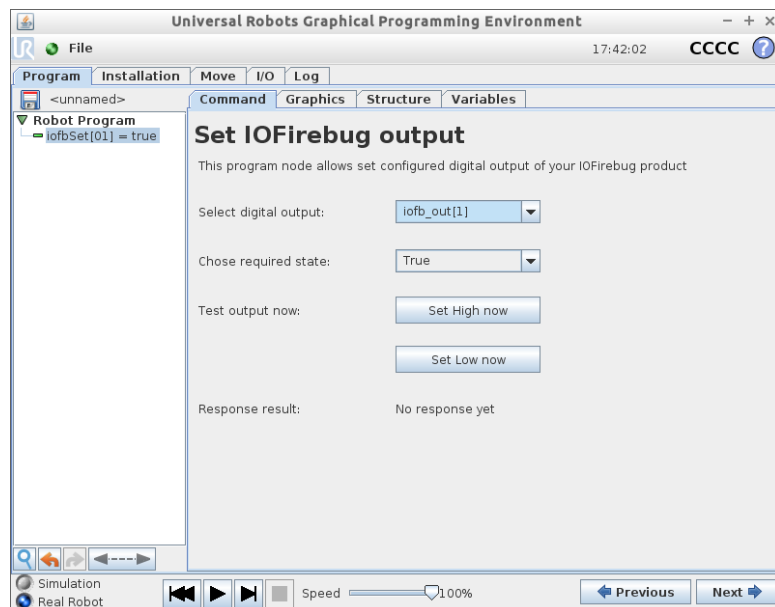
Universal Robots Graphical Programming Environment

File

17:42:02

CCCC

Program

Installation

Move

I/O

Log

<unnamed>

Robot Program

iofbSet[01] = true

Command

Graphics

Structure

Variables

Set IOFirebug output

This program node allows set configured digital output of your IOFirebug product

Select digital output:

iofb_out[1]

Chose required state:

True

Test output now:

Set High now

Set Low now

Response result:

No response yet

Simulation

Real Robot

Speed

100%

Previous

Next